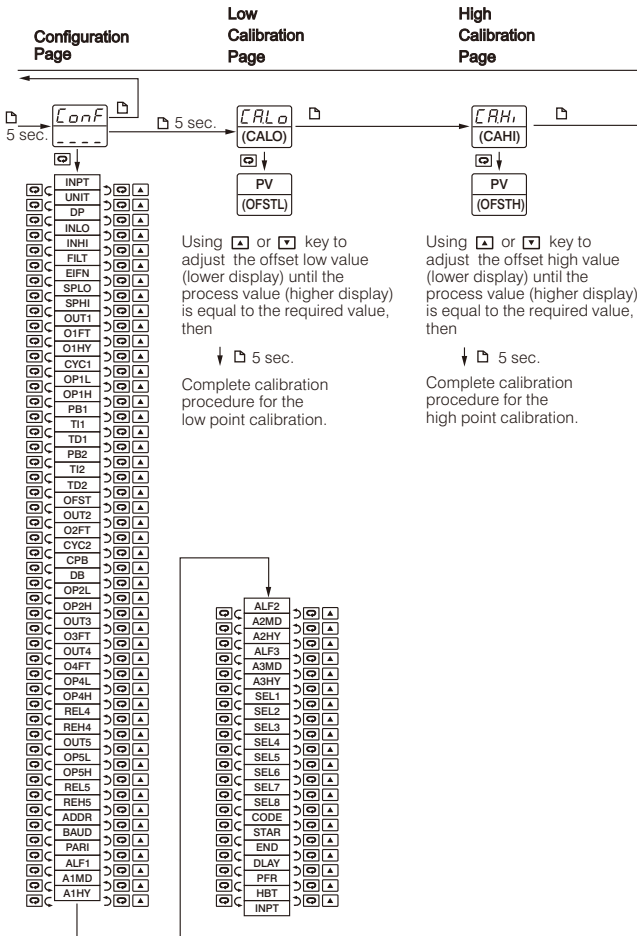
Configuration Page

Low Calibration Page

High Calibration Page

5 sec.

ConF
- - - -

5 sec.

CALo
(CALO)

PV
(OFSTL)

Using ▲ or ▼ key to adjust the offset low value (lower display) until the process value (higher display) is equal to the required value, then

5 sec.

Complete calibration procedure for the low point calibration.

CAHi
(CAHI)

PV
(OFSTH)

Using ▲ or ▼ key to adjust the offset high value (lower display) until the process value (higher display) is equal to the required value, then

5 sec.

Complete calibration procedure for the high point calibration.

INPT
UNIT
DP
INLO
INHI
FILT
EIFN
SPLO
SPHI
OUT1
O1FT
O1HY
CYC1
OP1L
OP1H
PB1
TI1
TD1
PB2
TI2
TD2
OFST
OUT2
O2FT
CYC2
CPB
DB
OP2L
OP2H
OUT3
O3FT
OUT4
O4FT
OP4L
OP4H
REL4
REH4
OUT5
OP5L
OP5H
REL5
REH5
ADDR
BAUD
PARI
ALF1
A1MD
A1HY

ALF2
A2MD
A2HY
ALF3
A3MD
A3HY
SEL1
SEL2
SEL3
SEL4
SEL5
SEL6
SEL7
SEL8
CODE
STAR
END
DLAY
PFR
HBT
INPT